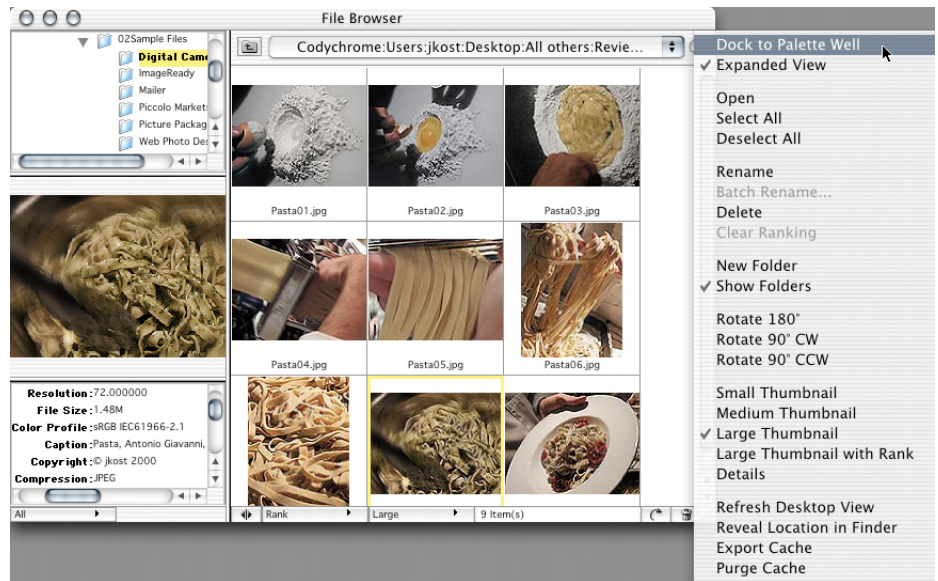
File Browser

02Sample Files
Digital Came
ImageReady
Mailer
Piccolo Market
Picture Packag
Web Photo De

Codychrome:Users:jkost:Desktop:All others:Revie...

Pasta01.jpg
Pasta02.jpg
Pasta03.jpg
Pasta04.jpg
Pasta05.jpg
Pasta06.jpg

Resolution: 72.000000
File Size: 1.48M
Color Profile: sRGB IEC61966-2.1
Caption: Pasta, Antonio Giavanni,
Copyright: © jkost 2000
Compression: JPEG

All
Rank
Large
9 Item(s)

Dock to Palette Well
✓ Expanded View
Open
Select All
Deselect All
Rename
Batch Rename...
Delete
Clear Ranking
New Folder
✓ Show Folders
Rotate 180°
Rotate 90° CW
Rotate 90° CCW
Small Thumbnail
Medium Thumbnail
✓ Large Thumbnail
Large Thumbnail with Rank
Details
Refresh Desktop View
Reveal Location in Finder
Export Cache
Purge Cache